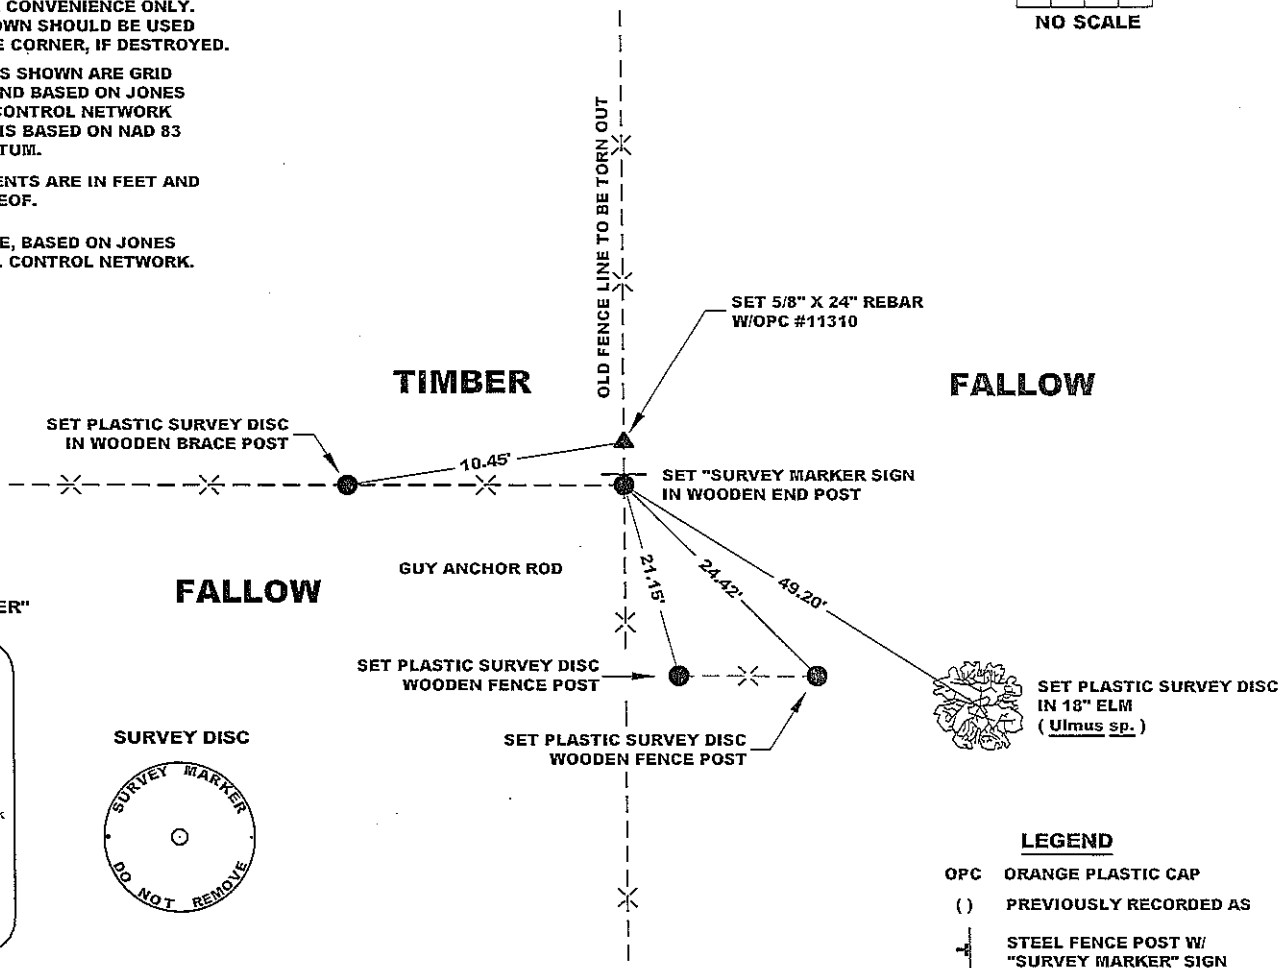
CONVENIENCE ONLY.
OWN SHOULD BE USED
E CORNER, IF DESTROYED.

S SHOWN ARE GRID
ND BASED ON JONES
CONTROL NETWORK
IS BASED ON NAD 83
TUM.

ENTS ARE IN FEET AND
EOF.

E, BASED ON JONES
. CONTROL NETWORK.

NO SCALE

OLD FENCE LINE TO BE TORN OUT

SET 5/8" X 24" REBAR
W/OPC #11310

TIMBER

FALLOW

SET PLASTIC SURVEY DISC
IN WOODEN BRACE POST

10.45'

SET "SURVEY MARKER SIGN
IN WOODEN END POST

GUY ANCHOR ROD

21.15'

24.42'

49.20'

FALLOW

ER"

SET PLASTIC SURVEY DISC
WOODEN FENCE POST

SET PLASTIC SURVEY DISC
IN 18" ELM
( Ulmus sp. )

SURVEY DISC

SURVEY MARKER
DO NOT REMOVE

SET PLASTIC SURVEY DISC
WOODEN FENCE POST

LEGEND

OPC ORANGE PLASTIC CAP

( ) PREVIOUSLY RECORDED AS

STEEL FENCE POST W/
"SURVEY MARKER" SIGN